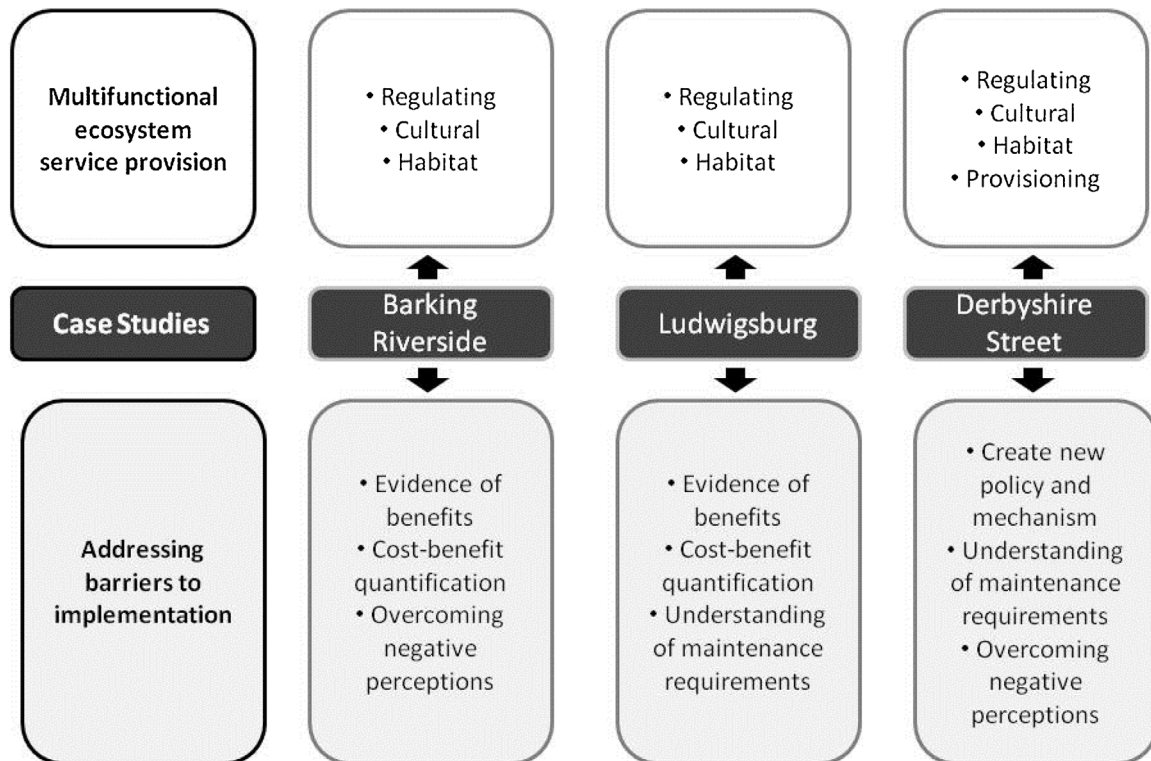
Multifunctional ecosystem service provision

• Regulating
• Cultural
• Habitat

• Regulating
• Cultural
• Habitat

• Regulating
• Cultural
• Habitat
• Provisioning

Case Studies

Barking Riverside

Ludwigsburg

Derbyshire Street

Addressing barriers to implementation

• Evidence of benefits
• Cost-benefit quantification
• Overcoming negative perceptions

• Evidence of benefits
• Cost-benefit quantification
• Understanding of maintenance requirements

• Create new policy and mechanism
• Understanding of maintenance requirements
• Overcoming negative perceptions